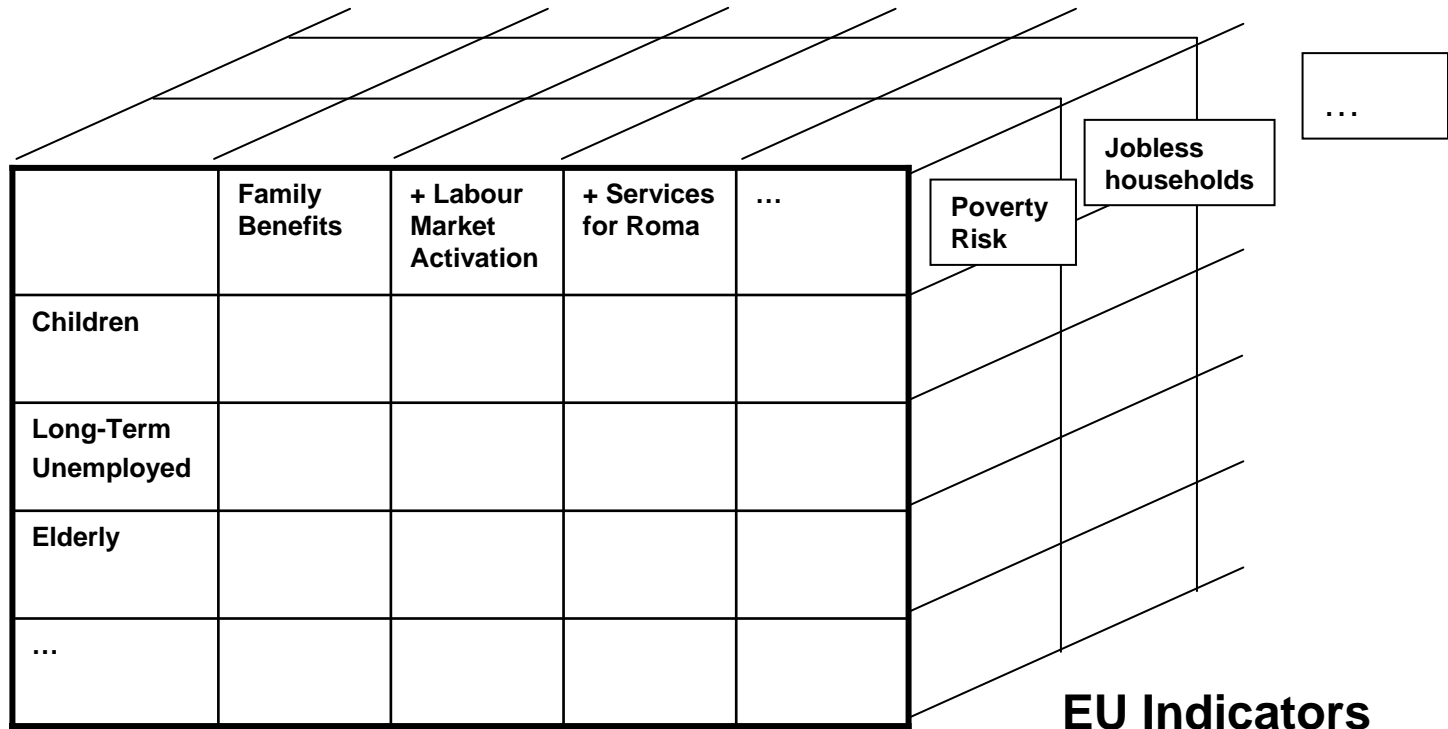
|  | Family Benefits | + Labour Market Activation | + Services for Roma | … |
|---|---|---|---|---|
| Children |  |  |  |  |
| Long-Term Unemployed |  |  |  |  |
| Elderly |  |  |  |  |
| … |  |  |  |  |

Poverty Risk

Jobless households

…

EU Indicators